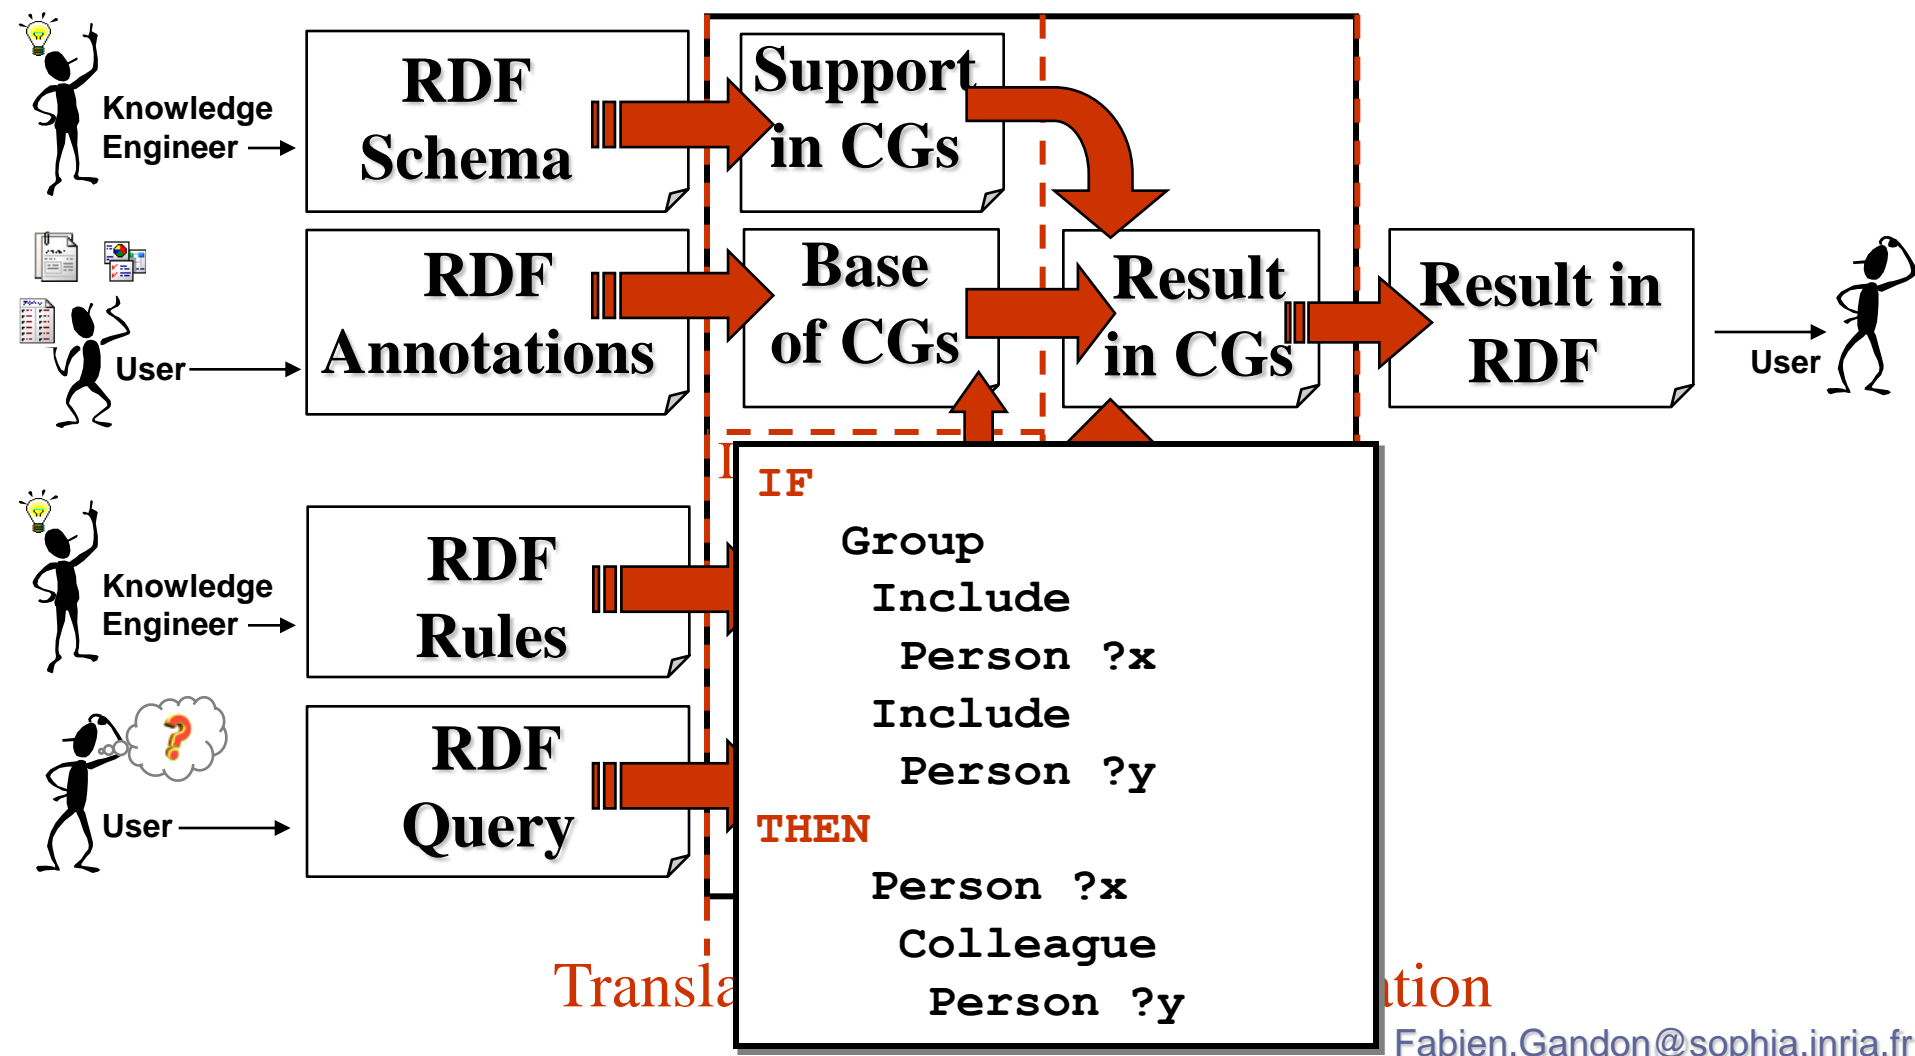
Knowledge Engineer

RDF Schema

Support in CGs

RDF Annotations

Base of CGs

Result in CGs

Result in RDF

User

User

Knowledge Engineer

RDF Rules

User

RDF Query

I

IF
Group
Include
Person ?x
Include
Person ?y
THEN
Person ?x
Colleague
Person ?y

Transla

tion

Fabien.Gandon@sophia.inria.fr